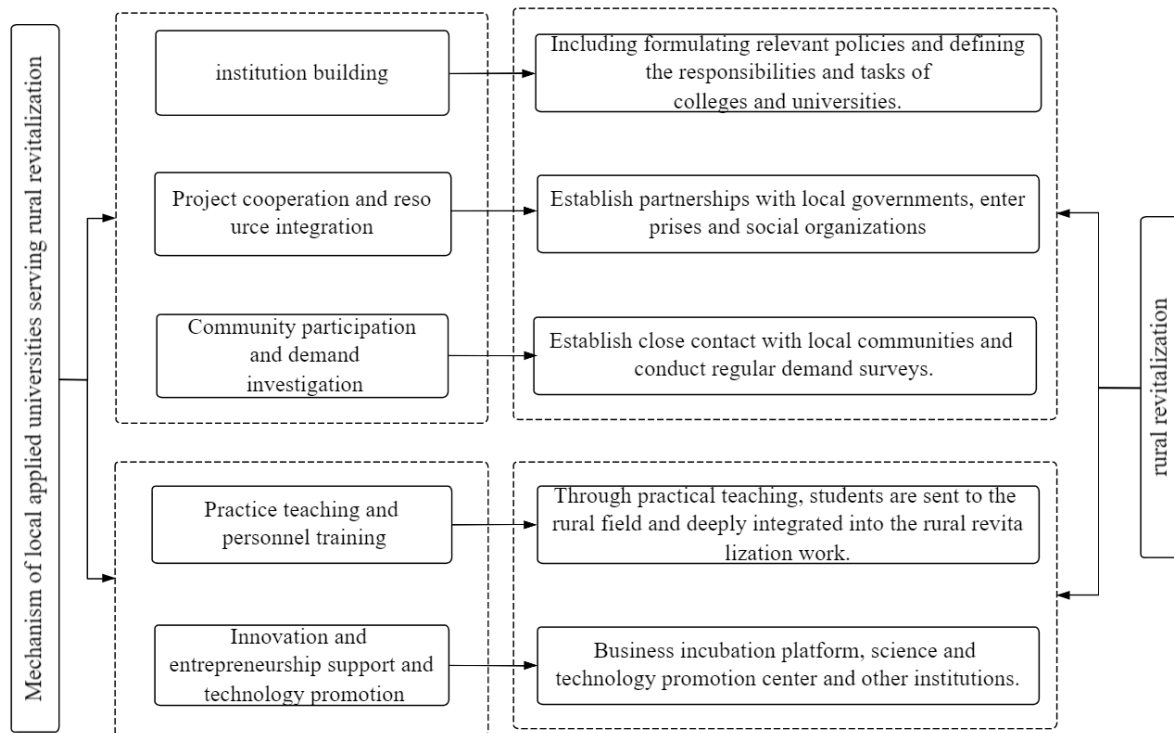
Mechanism of local applied universities serving rural revitalization

institution building

Including formulating relevant policies and defining the responsibilities and tasks of colleges and universities.

Project cooperation and reso urce integration

Establish partnerships with local governments, enter prises and social organizations

Community participation and demand investigation

Establish close contact with local communities and conduct regular demand surveys.

Practice teaching and personnel training

Through practical teaching, students are sent to the rural field and deeply integrated into the rural revita lization work.

Innovation and entrepreneurship support and technology promotion

Business incubation platform, science and technology promotion center and other institutions.

rural revitalization